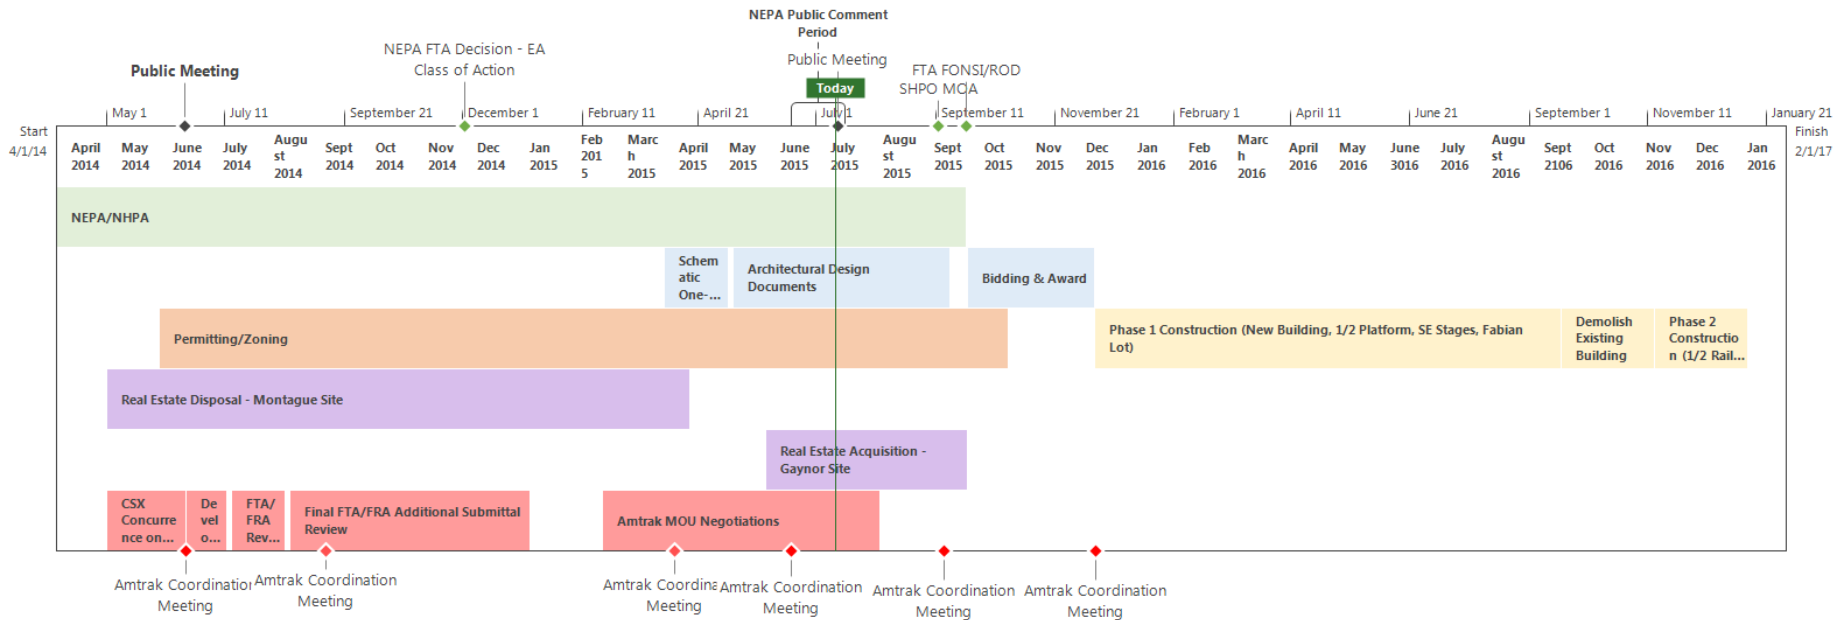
NEPA Public Comment Period

Public Meeting

NEPA FTA Decision - EA Class of Action

Public Meeting

Today

FTA FONSI/ROD SHPO MOA

May 1 | July 11 | September 21 | December 1 | February 11 | April 21 | July 1 | September 11 | November 21 | February 1 | April 11 | June 21 | September 1 | November 11 | January 21

Start 4/1/14

April 2014 | May 2014 | June 2014 | July 2014 | August 2014 | Sept 2014 | Oct 2014 | Nov 2014 | Dec 2014 | Jan 2015 | Feb 2015 | March 2015 | April 2015 | May 2015 | June 2015 | July 2015 | August 2015 | Sept 2015 | Oct 2015 | Nov 2015 | Dec 2015 | Jan 2016 | Feb 2016 | March 2016 | April 2016 | May 2016 | June 3016 | July 2016 | August 2016 | Sept 2106 | Oct 2016 | Nov 2016 | Dec 2016 | Jan 2016

Finish 2/1/17

NEPA/NHPA

Schematic One-...

Architectural Design Documents

Bidding & Award

Permitting/Zoning

Phase 1 Construction (New Building, 1/2 Platform, SE Stages, Fabian Lot)

Demolish Existing Building

Phase 2 Construction (1/2 Rail...

Real Estate Disposal - Montague Site

Real Estate Acquisition - Gaynor Site

CSX Concurrence on...

Devel o...

FTA/ FRA Rev...

Final FTA/FRA Additional Submittal Review

Amtrak MOU Negotiations

Amtrak Coordinatioı Meeting

Amtrak Coordination Meeting

Amtrak Coordina Meeting

Amtrak Coordination Meeting

Amtrak Coordination Meeting

Amtrak Coordination Meeting